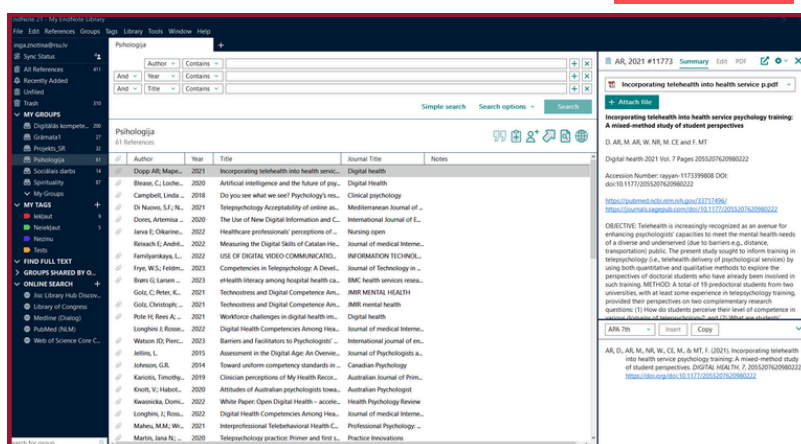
ndNote 21 - My EndNote Library

File Edit References Groups Tags Library Tools Window Help

inga.znotina@rsu.lv

Sync Status

All References 411

Recently Added

Unfiled

Trash 210

MY GROUPS

Digitālās kompete... 200

Grāmata1 27

Projekts_SR 32

Psiholoģija 61

Sociālais darbs 14

Spirituality 87

My Groups

MY TAGS

Iekļaut 9

Neiekļaut 5

Nezinu

Tests

FIND FULL TEXT

GROUPS SHARED BY O...

ONLINE SEARCH

Jisc Library Hub Discov...

Library of Congress

Medline (Dialog)

PubMed (NLM)

Web of Science Core C...

Search for group

Psiholoģija

Author Contains

And Year Contains

And Title Contains

Simple search Search options Search

Psiholoģija
61 References

| | Author | Year | Title | Journal Title | Notes |
|---|---|---|---|---|---|
| | Dopp AR; Mape... | 2021 | Incorporating telehealth into health servic... | Digital health | |
| | Blease, C.; Loche... | 2020 | Artificial intelligence and the future of psy... | Digital Health | |
| | Campbell, Linda ... | 2018 | Do you see what we see? Psychology's res... | Clinical psychology | |
| | Di Nuovo, S.F.; N... | 2021 | Telepsychology Acceptability of online as... | Mediterranean Journal of ... | |
| | Dores, Artemisa ... | 2020 | The Use of New Digital Information and C... | International Journal of E... | |
| | Jarva E; Oikarine... | 2022 | Healthcare professionals' perceptions of ... | Nursing open | |
| | Reixach E; Andrē... | 2022 | Measuring the Digital Skills of Catalan He... | Journal of medical Interne... | |
| | Familyarskaya, I.... | 2022 | USE OF DIGITAL VIDEO COMMUNICATIO... | INFORMATION TECHNOL... | |
| | Frye, W.S.; Feldm... | 2023 | Competencies in Telepsychology: A Devel... | Journal of Technology in ... | |
| | Brørs G; Larsen ... | 2023 | eHealth literacy among hospital health ca... | BMC health services resea... | |
| | Golz, C.; Peter, K.... | 2021 | Technostress and Digital Competence Am... | JMIR MENTAL HEALTH | |
| | Golz, Christoph;... | 2021 | Technostress and Digital Competence Am... | JMIR mental health | |
| | Pote H; Rees A; ... | 2021 | Workforce challenges in digital health im... | Digital health | |
| | Longhini J; Rosso... | 2022 | Digital Health Competencies Among Hea... | Journal of medical Interne... | |
| | Watson JD; Pierc... | 2023 | Barriers and Facilitators to Psychologists' ... | International journal of en... | |
| | Jellins, L. | 2015 | Assessment in the Digital Age: An Overvie... | Journal of Psychologists a... | |
| | Johnson, G.R. | 2014 | Toward uniform competency standards in ... | Canadian Psychology | |
| | Kariotis, Timothy... | 2019 | Clinician perceptions of My Health Recor... | Australian Journal of Prim... | |
| | Knott, V.; Habot... | 2020 | Attitudes of Australian psychologists towa... | Australian Psychologist | |
| | Kwasnicka, Domi... | 2022 | White Paper: Open Digital Health - accele... | Health Psychology Review | |
| | Longhini, J; Ross... | 2022 | Digital Health Competencies Among Hea... | Journal of Medical Interne... | |
| | Maheu, M.M.; Wr... | 2021 | Interprofessional Telebehavioral Health C... | Professional Psychology: ... | |
| | Martin, Jana N.; ... | 2020 | Telepsychology practice: Primer and first s... | Practice Innovations | |

AR, 2021 #11773 Summary Edit PDF

Incorporating telehealth into health service p.pdf

+ Attach file

Incorporating telehealth into health service psychology training: A mixed-method study of student perspectives

D. AR, M. AR, W. NR, M. CE and F. MT

Digital health 2021 Vol. 7 Pages 2055207620980222

Accession Number: rayyan-1173399808 DOI: doi:10.1177/2055207620980222

https://pubmed.ncbi.nlm.nih.gov/33717496/
https://journals.sagepub.com/doi/10.1177/2055207620980222

OBJECTIVE: Telehealth is increasingly recognized as an avenue for enhancing psychologists' capacities to meet the mental health needs of a diverse and underserved (due to barriers e.g., distance, transportation) public. The present study sought to inform training in telepsychology (i.e., telehealth delivery of psychological services) by using both quantitative and qualitative methods to explore the perspectives of doctoral students who have already been involved in such training. METHOD: A total of 19 predoctoral students from two universities, with at least some experience in telepsychology training, provided their perspectives on two complementary research questions: (1) How do students perceive their level of competence in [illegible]

APA 7th Insert Copy

AR, D., AR, M., NR, W., CE, M., & MT, F. (2021). Incorporating telehealth into health service psychology training: A mixed-method study of student perspectives. DIGITAL HEALTH, 7, 2055207620980222. https://doi.org/doi:10.1177/2055207620980222